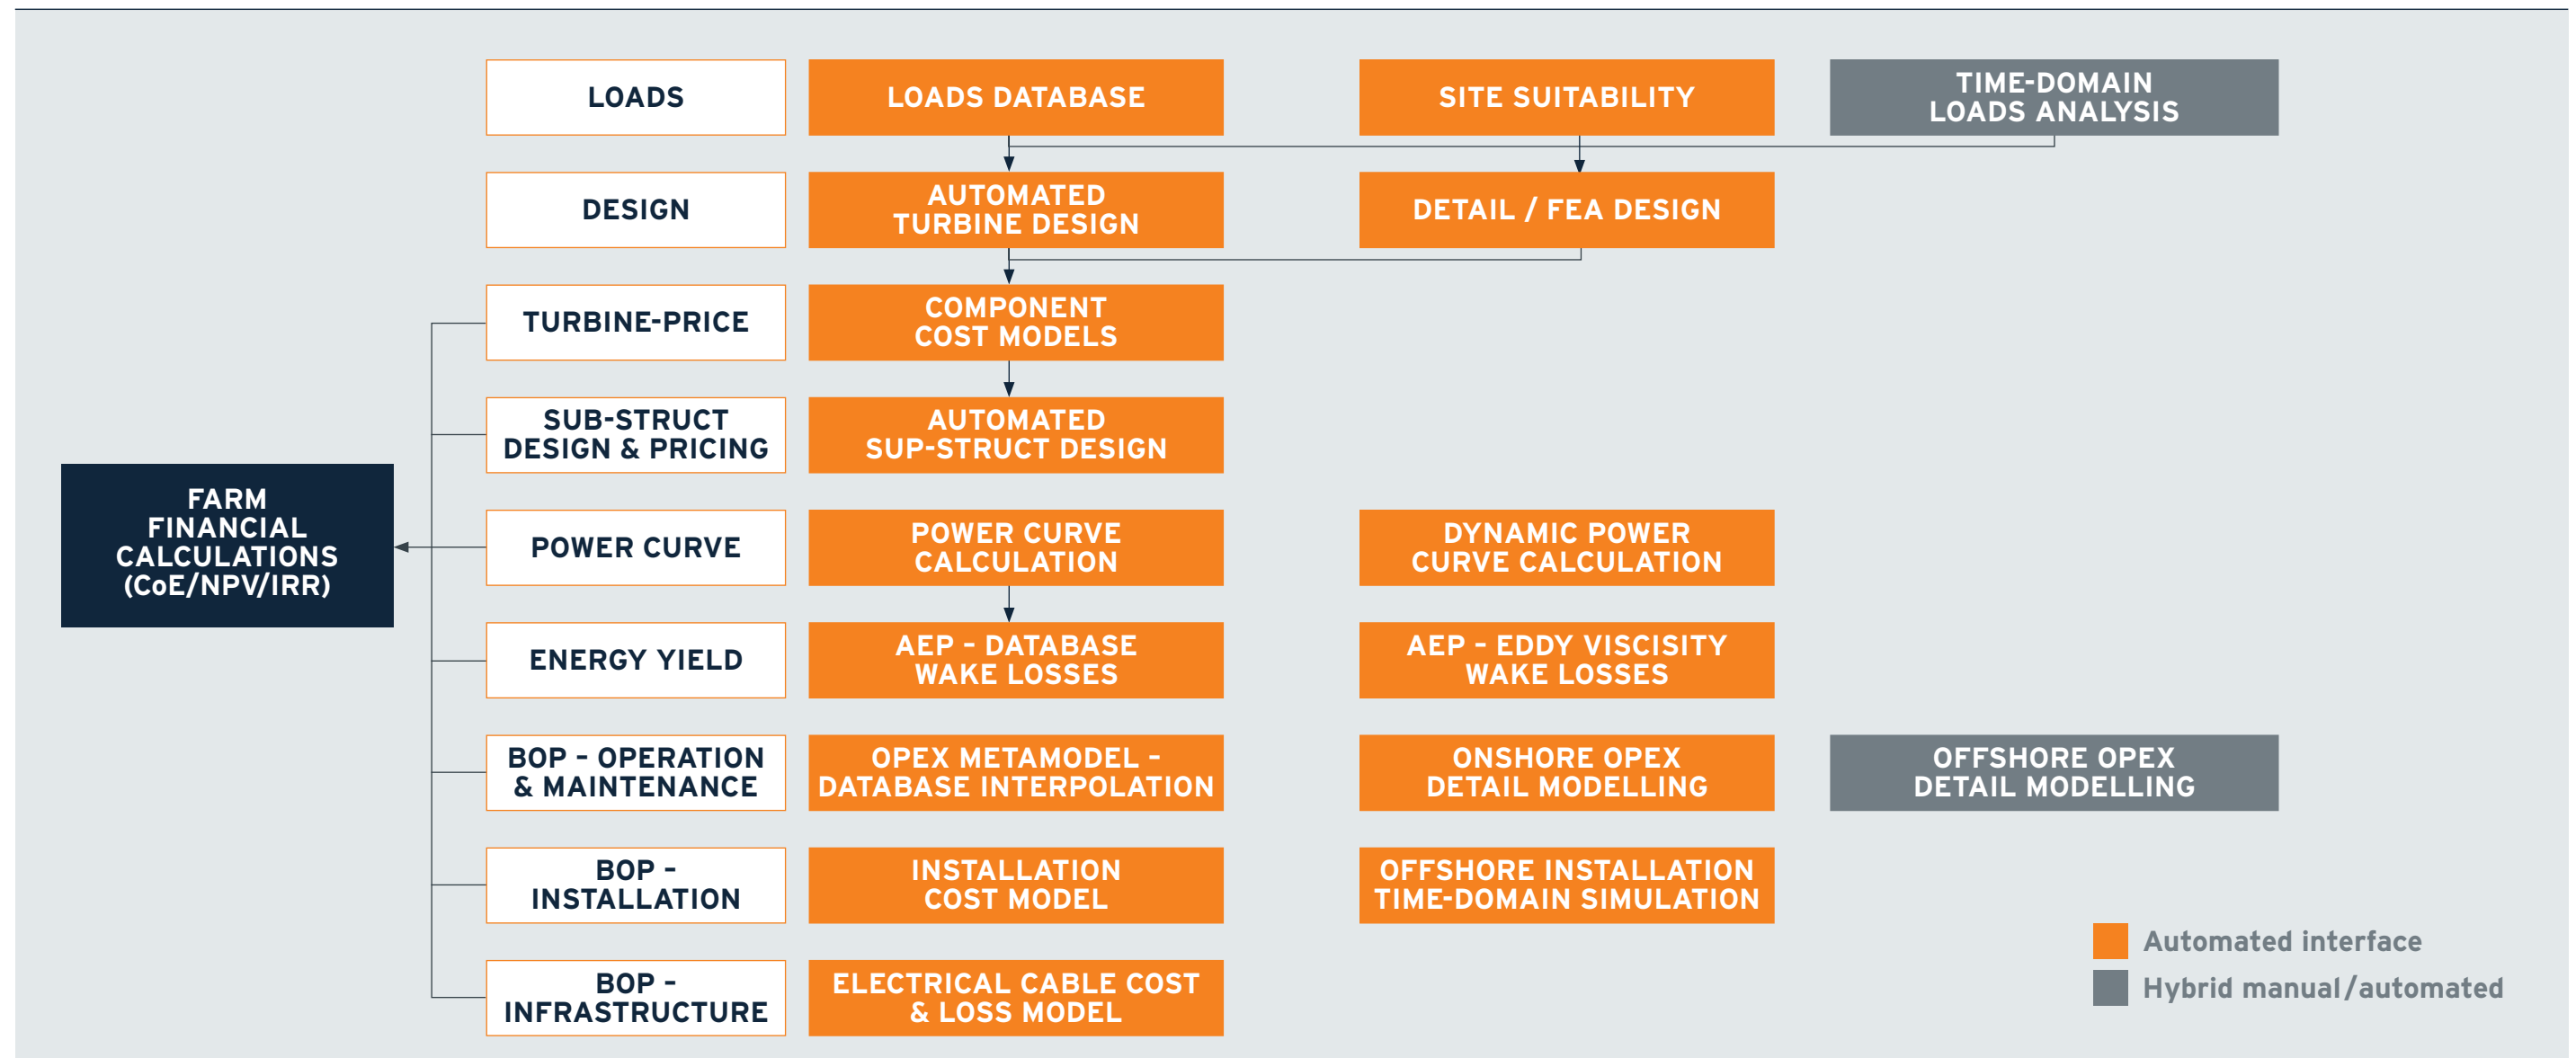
LOADS

LOADS DATABASE

SITE SUITABILITY

TIME-DOMAIN LOADS ANALYSIS

DESIGN

AUTOMATED TURBINE DESIGN

DETAIL / FEA DESIGN

TURBINE-PRICE

COMPONENT COST MODELS

SUB-STRUCT DESIGN & PRICING

AUTOMATED SUP-STRUCT DESIGN

FARM FINANCIAL CALCULATIONS (CoE/NPV/IRR)

POWER CURVE

POWER CURVE CALCULATION

DYNAMIC POWER CURVE CALCULATION

ENERGY YIELD

AEP - DATABASE WAKE LOSSES

AEP - EDDY VISCISITY WAKE LOSSES

BOP - OPERATION & MAINTENANCE

OPEX METAMODEL - DATABASE INTERPOLATION

ONSHORE OPEX DETAIL MODELLING

OFFSHORE OPEX DETAIL MODELLING

BOP - INSTALLATION

INSTALLATION COST MODEL

OFFSHORE INSTALLATION TIME-DOMAIN SIMULATION

BOP - INFRASTRUCTURE

ELECTRICAL CABLE COST & LOSS MODEL

Automated interface

Hybrid manual/automated